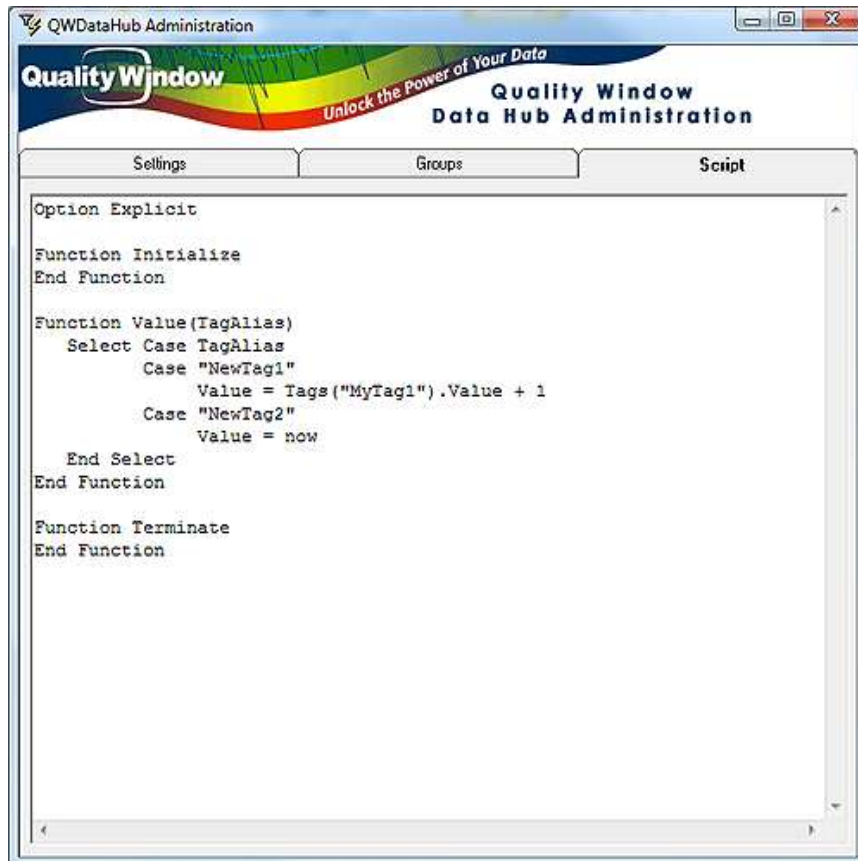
QWDataHub Administration

Quality Window

Unlock the Power of Your Data

Quality Window
Data Hub Administration

Settings | Groups | Script

Option Explicit

Function Initialize
End Function

Function Value(TagAlias)
   Select Case TagAlias
         Case "NewTag1"
               Value = Tags("MyTag1").Value + 1
         Case "NewTag2"
               Value = now
   End Select
End Function

Function Terminate
End Function